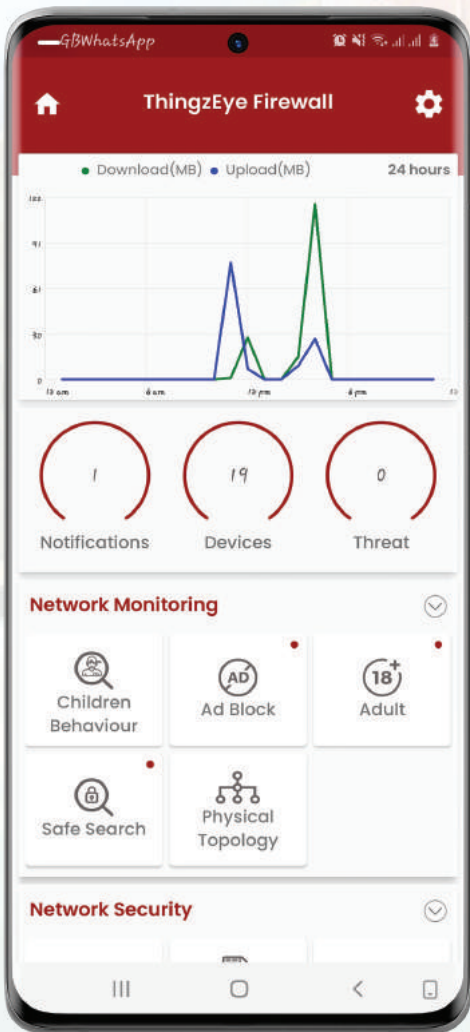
GBWhatsApp

ThingzEye Firewall

Download(MB) Upload(MB) 24 hours

122
91
61
30
0
12 am
6 am
12 pm
6 pm
12

1
Notifications

19
Devices

0
Threat

Network Monitoring

Children Behaviour

AD
Ad Block

18+
Adult

Safe Search

Physical Topology

Network Security